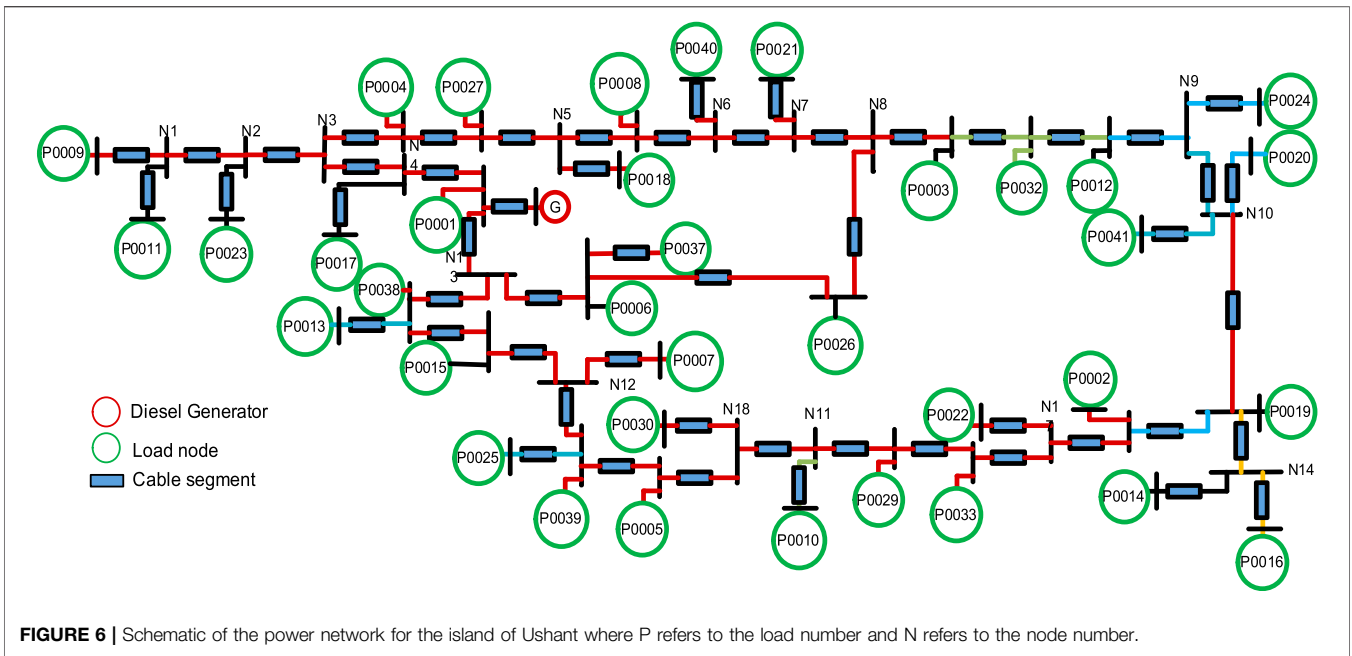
P0040 P0021 P0004 P0027 P0008 N9 P0024 N1 N2 N3 N5 N6 N7 N8 P0009 4 N P0020 P0018 P0003 P0032 P0012 P0011 P0023 P0001 G N10 P0041 P0017 N1 3 P0037 P0038 P0006 P0013 P0026 P0015 P0007 N12 P0002 Diesel Generator P0022 N1 7 P0019 N18 N11 Load node P0030 Cable segment N14 P0025 P0014 P0029 P0033 P0039 P0005 P0010 P0016

FIGURE 6 | Schematic of the power network for the island of Ushant where P refers to the load number and N refers to the node number.